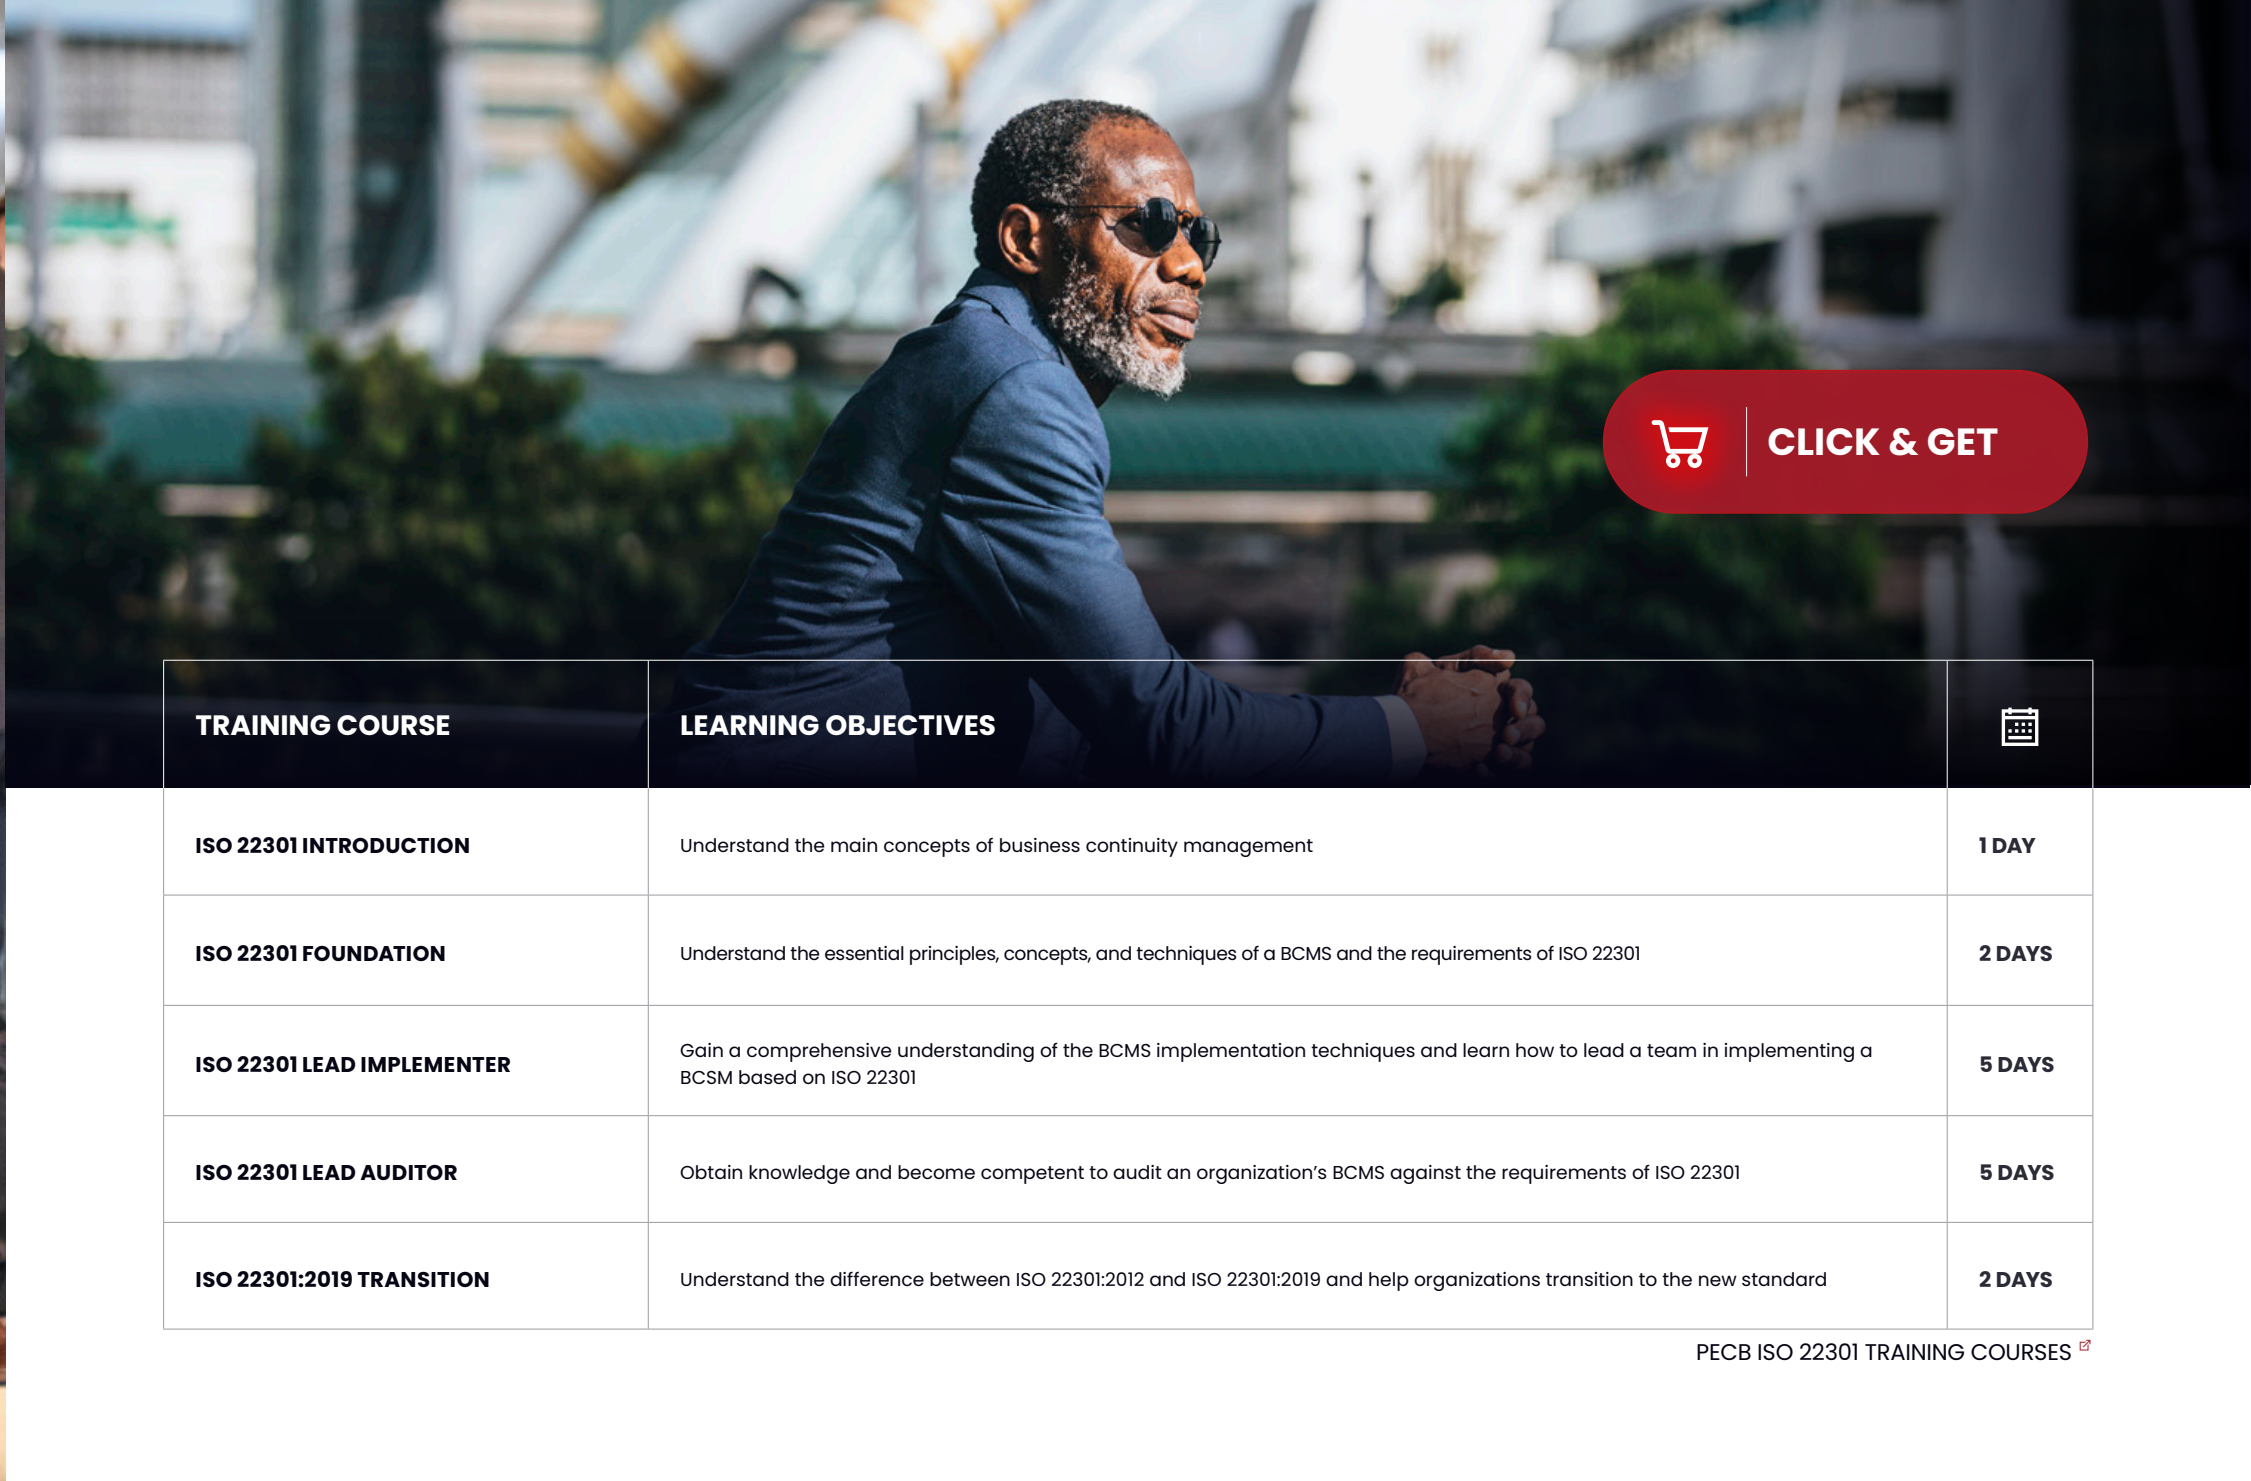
CLICK & GET

| TRAINING COURSE | LEARNING OBJECTIVES | |
|---|---|---|
| ISO 22301 INTRODUCTION | Understand the main concepts of business continuity management | 1 DAY |
| ISO 22301 FOUNDATION | Understand the essential principles, concepts, and techniques of a BCMS and the requirements of ISO 22301 | 2 DAYS |
| ISO 22301 LEAD IMPLEMENTER | Gain a comprehensive understanding of the BCMS implementation techniques and learn how to lead a team in implementing a BCSM based on ISO 22301 | 5 DAYS |
| ISO 22301 LEAD AUDITOR | Obtain knowledge and become competent to audit an organization's BCMS against the requirements of ISO 22301 | 5 DAYS |
| ISO 22301:2019 TRANSITION | Understand the difference between ISO 22301:2012 and ISO 22301:2019 and help organizations transition to the new standard | 2 DAYS |

PECB ISO 22301 TRAINING COURSES